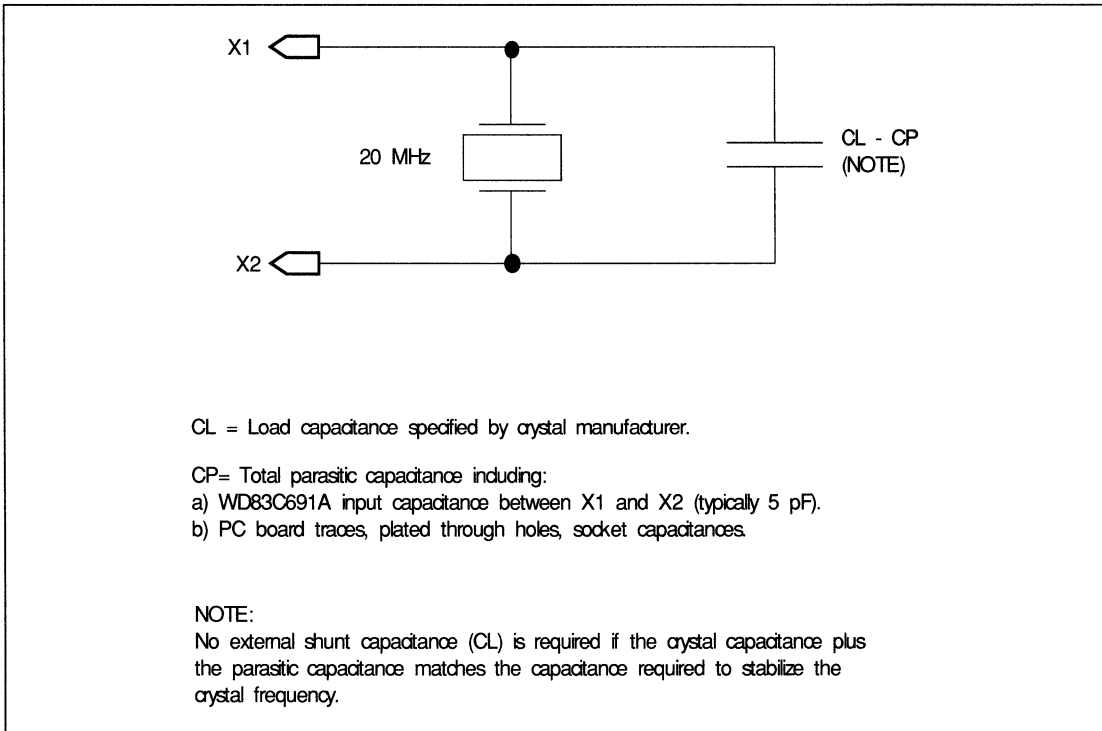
X1

20 MHz

CL - CP
(NOTE)

X2

CL = Load capacitance specified by crystal manufacturer.

CP= Total parasitic capacitance including:
a) WD83C691A input capacitance between X1 and X2 (typically 5 pF).
b) PC board traces, plated through holes, socket capacitances.

NOTE:
No external shunt capacitance (CL) is required if the crystal capacitance plus the parasitic capacitance matches the capacitance required to stabilize the crystal frequency.